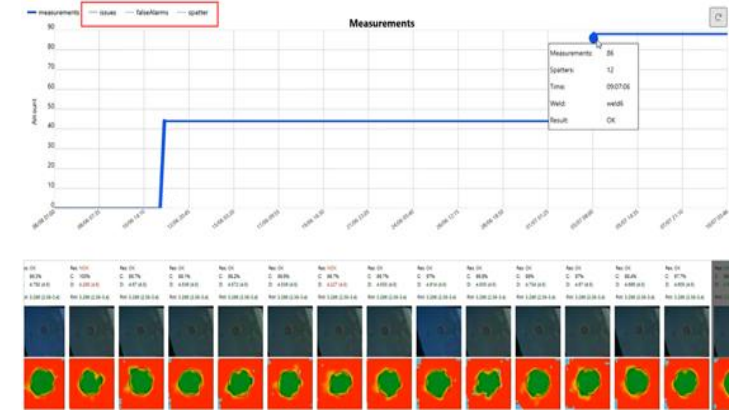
measurements issues falseAlarms spatter

Measurements

90
80
70
60
50
40
30
20
10
0

Amount

Measurements: 86
Spatters: 12
Time: 09:07:06
Weld: weld6
Result: OK

Res: OK
Res: NOK
Res: OK
Res: OK
Res: OK
Res: OK
Res: NOK
Res: OK
Res: OK
Res: OK
Res: OK
Res: OK
Res: OK
Res: OK
Res: OK